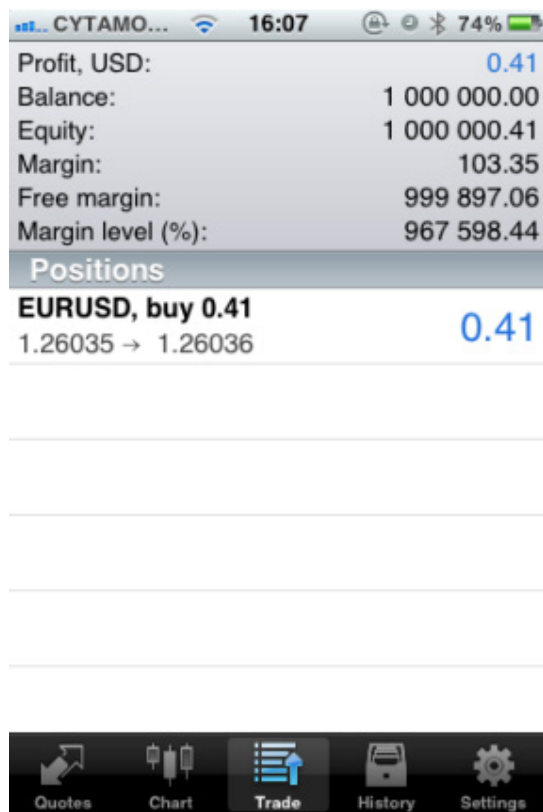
CYTAMO... 16:07 74%

Profit, USD: 0.41
Balance: 1 000 000.00
Equity: 1 000 000.41
Margin: 103.35
Free margin: 999 897.06
Margin level (%): 967 598.44

Positions

EURUSD, buy 0.41
1.26035 → 1.26036
0.41

Quotes Chart Trade History Settings